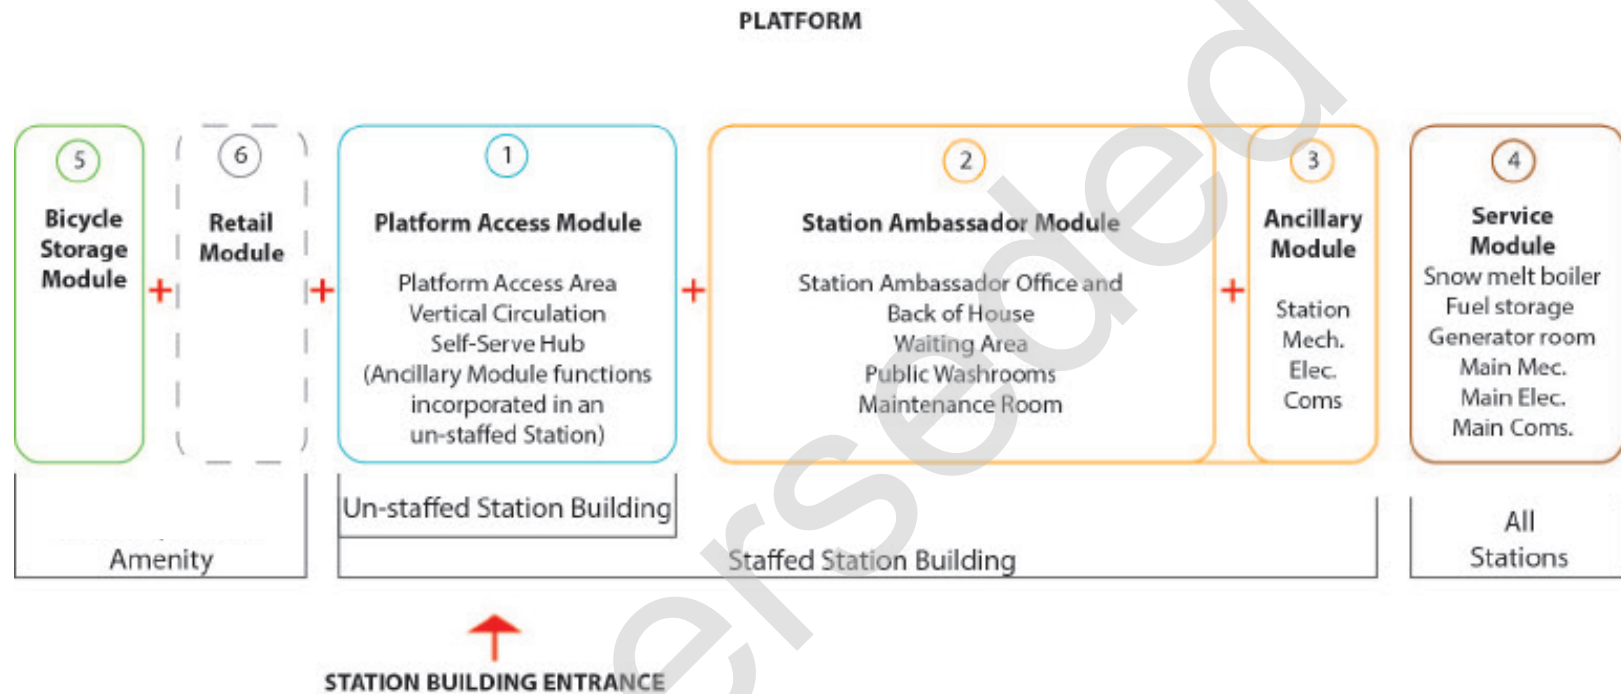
PLATFORM

5
Bicycle Storage Module

+

6
Retail Module

+

1
Platform Access Module

Platform Access Area
Vertical Circulation
Self-Serve Hub
(Ancillary Module functions incorporated in an un-staffed Station)

+

2
Station Ambassador Module

Station Ambassador Office and Back of House
Waiting Area
Public Washrooms
Maintenance Room

+

3
Ancillary Module

Station
Mech.
Elec.
Coms

4
Service Module
Snow melt boiler
Fuel storage
Generator room
Main Mec.
Main Elec.
Main Coms.

Amenity

Un-staffed Station Building

Staffed Station Building

All Stations

STATION BUILDING ENTRANCE

ersed